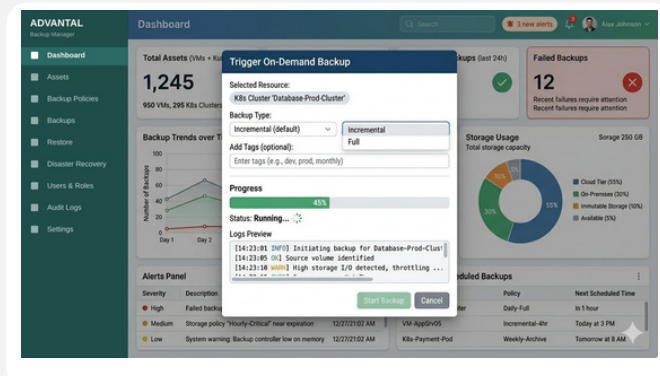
ADVANTAL
Backup Manager

Dashboard
Assets
Backup Policies
Backups
Restore
Disaster Recovery
Users & Roles
Audit Logs
Settings

Dashboard

Search

3 new alerts

Alex Johnson

Total Assets (VMs + Ku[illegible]

1,245

950 VMs, 295 K8s Clusters

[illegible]kups (last 24h)

Failed Backups

12

Recent failures require attention
Recent failures require attention

Backup Trends over T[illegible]

100
80
60
40
20
0

Number of Backups

Day 1
Day 2

Storage Usage

Total storage capacity

Sorage 250 GB

55%
30%
15%

Cloud Tier (55%)
On-Premises (30%)
Immutable Storage (10%)
Available (5%)

Alerts Panel

| Severity | Description | | |
|---|---|---|---|
| High | Failed backu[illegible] | | |
| Medium | Storage policy "Hourly-Critical" near expiration | 12/27/21:02 AM | |
| Low | System warning: Backup controller low on memory | 12/27/21:02 AM | |

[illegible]duled Backups

| | Policy | Next Scheduled Time |
|---|---|---|
| | Daily-Full | In 1 hour |
| VM-AppSrv05 | Incremental-4hr | Today at 3 PM |
| K8s-Payment-Pod | Weekly-Archive | 12/27/2021:00 AM |

Trigger On-Demand Backup

Selected Resource:
K8s Cluster 'Database-Prod-Cluster'

Backup Type:
Incremental (default)
Incremental
Full

Add Tags (optional):
Enter tags (e.g., dev, prod, monthly)

Progress

45%

Status: Running...

Logs Preview

[14:23:01 INFO] Initiating backup for Database-Prod-Clust
[14:23:05 OK] Source volume identified
[14:23:10 WARN] High storage I/O detected, throttling ...

Start Backup
Cancel